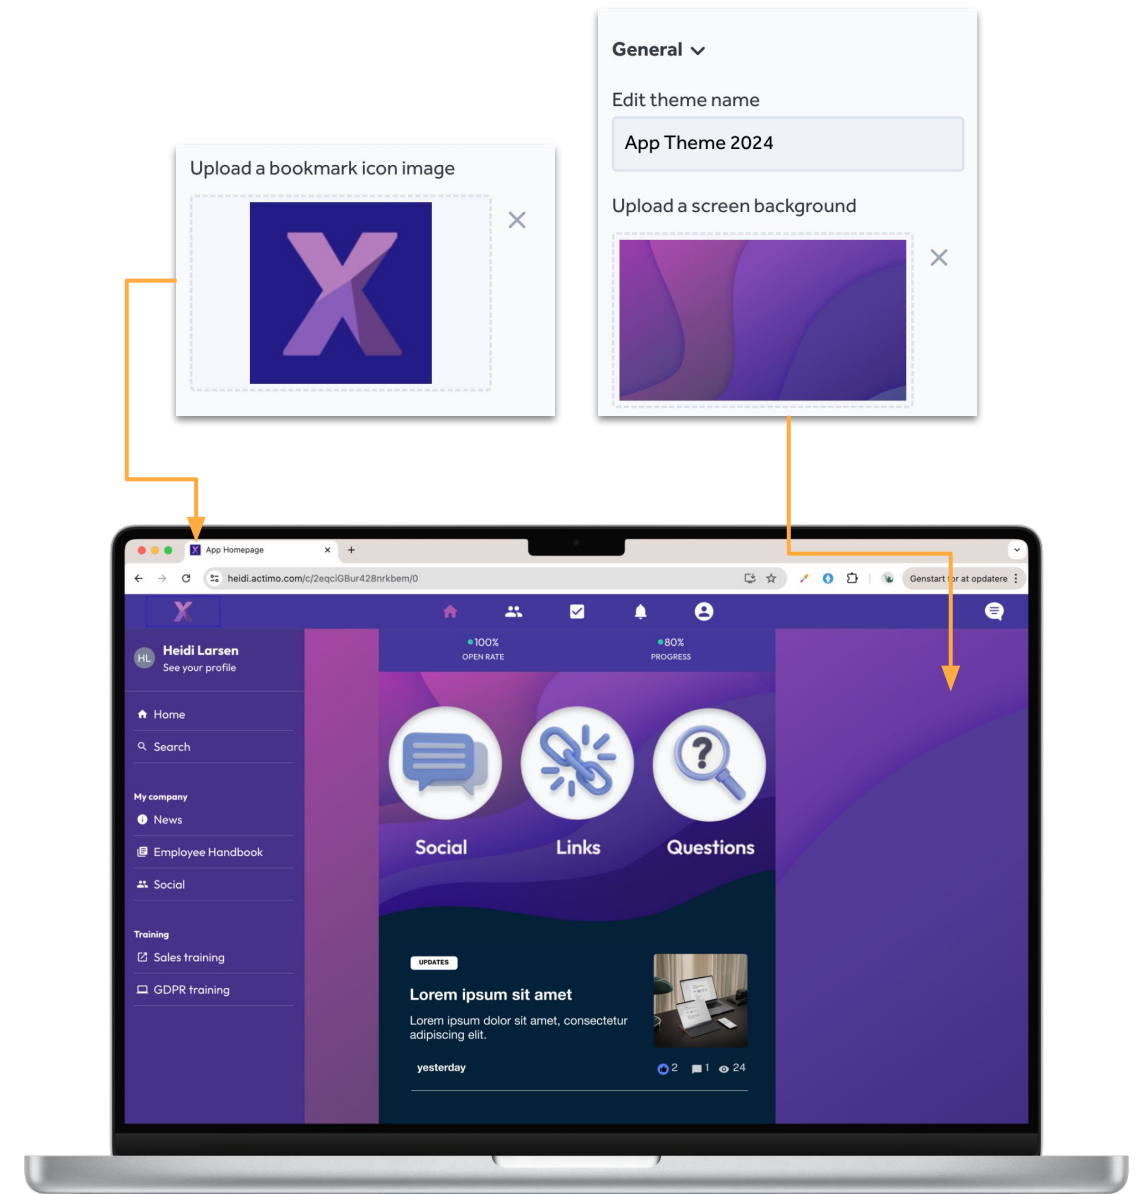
General

Edit theme name

App Theme 2024

Upload a screen background

Upload a bookmark icon image

App Homepage

heidi.actimo.com/c/2eqciGBur428nrkbem/0

Genstart for at opdatere

HL Heidi Larsen
See your profile

Home

Search

My company

News

Employee Handbook

Social

Training

Sales training

GDPR training

100%
OPEN RATE

80%
PROGRESS

Social

Links

Questions

UPDATES

Lorem ipsum sit amet

Lorem ipsum dolor sit amet, consectetur adipiscing elit.

yesterday

2 1 24